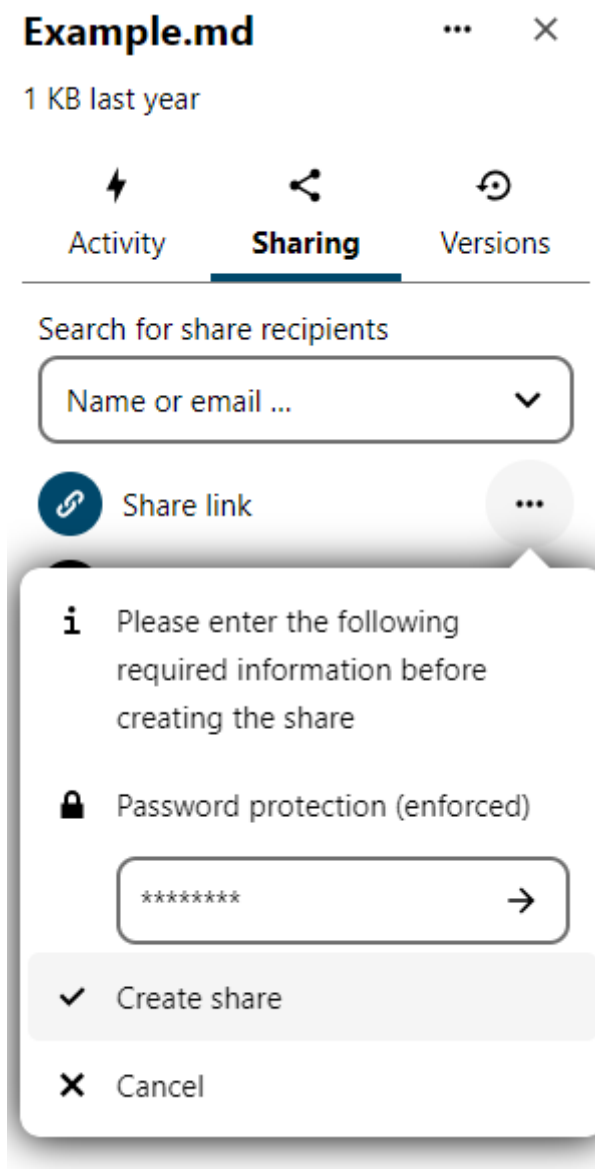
Example.md

1 KB last year

Activity
Sharing
Versions

Search for share recipients

Name or email ...

Share link

Please enter the following required information before creating the share

Password protection (enforced)

********

Create share

Cancel